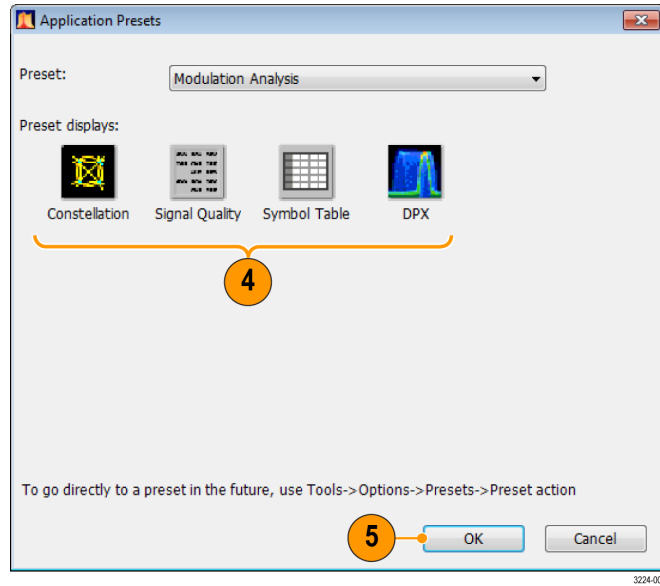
Application Presets

Preset: Modulation Analysis

Preset displays:

Constellation Signal Quality Symbol Table DPX

4

To go directly to a preset in the future, use Tools->Options->Presets->Preset action

5

OK Cancel

3224-0